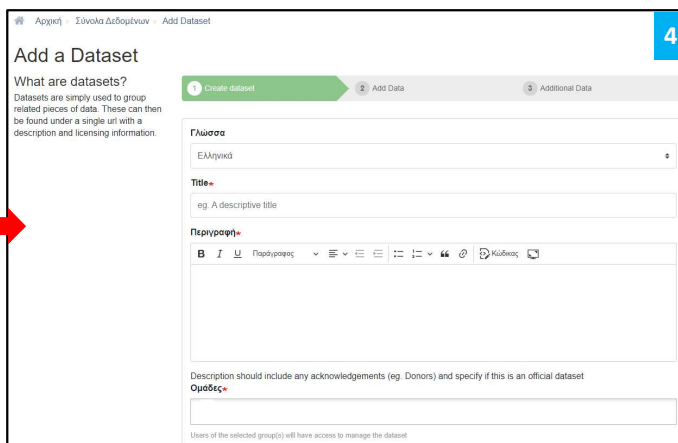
Αρχική › Σύνολα Δεδομένων › Add Dataset

4

Add a Dataset

What are datasets?

Datasets are simply used to group related pieces of data. These can then be found under a single url with a description and licensing information.

1 Create dataset

2 Add Data

3 Additional Data

Γλώσσα

Ελληνικά

Title*

eg. A descriptive title

Περιγραφή*

B I U Παράγραφος Κώδικας

Description should include any acknowledgements (eg. Donors) and specify if this is an official dataset

Ομάδες*

Users of the selected group(s) will have access to manage the dataset